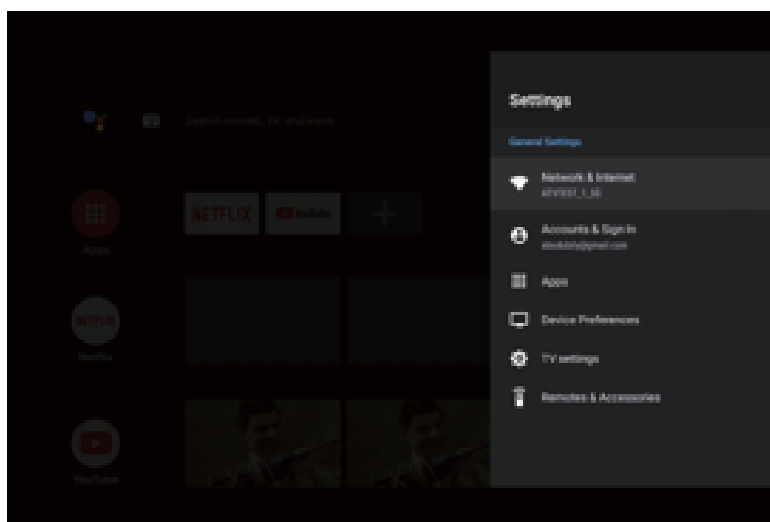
Search movies, TV, and more

Apps

NETFLIX

YouTube

Netflix

YouTube

Settings

General Settings

Network & Internet

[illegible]

Accounts & Sign In

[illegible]

Apps

Device Preferences

TV settings

Remotes & Accessories